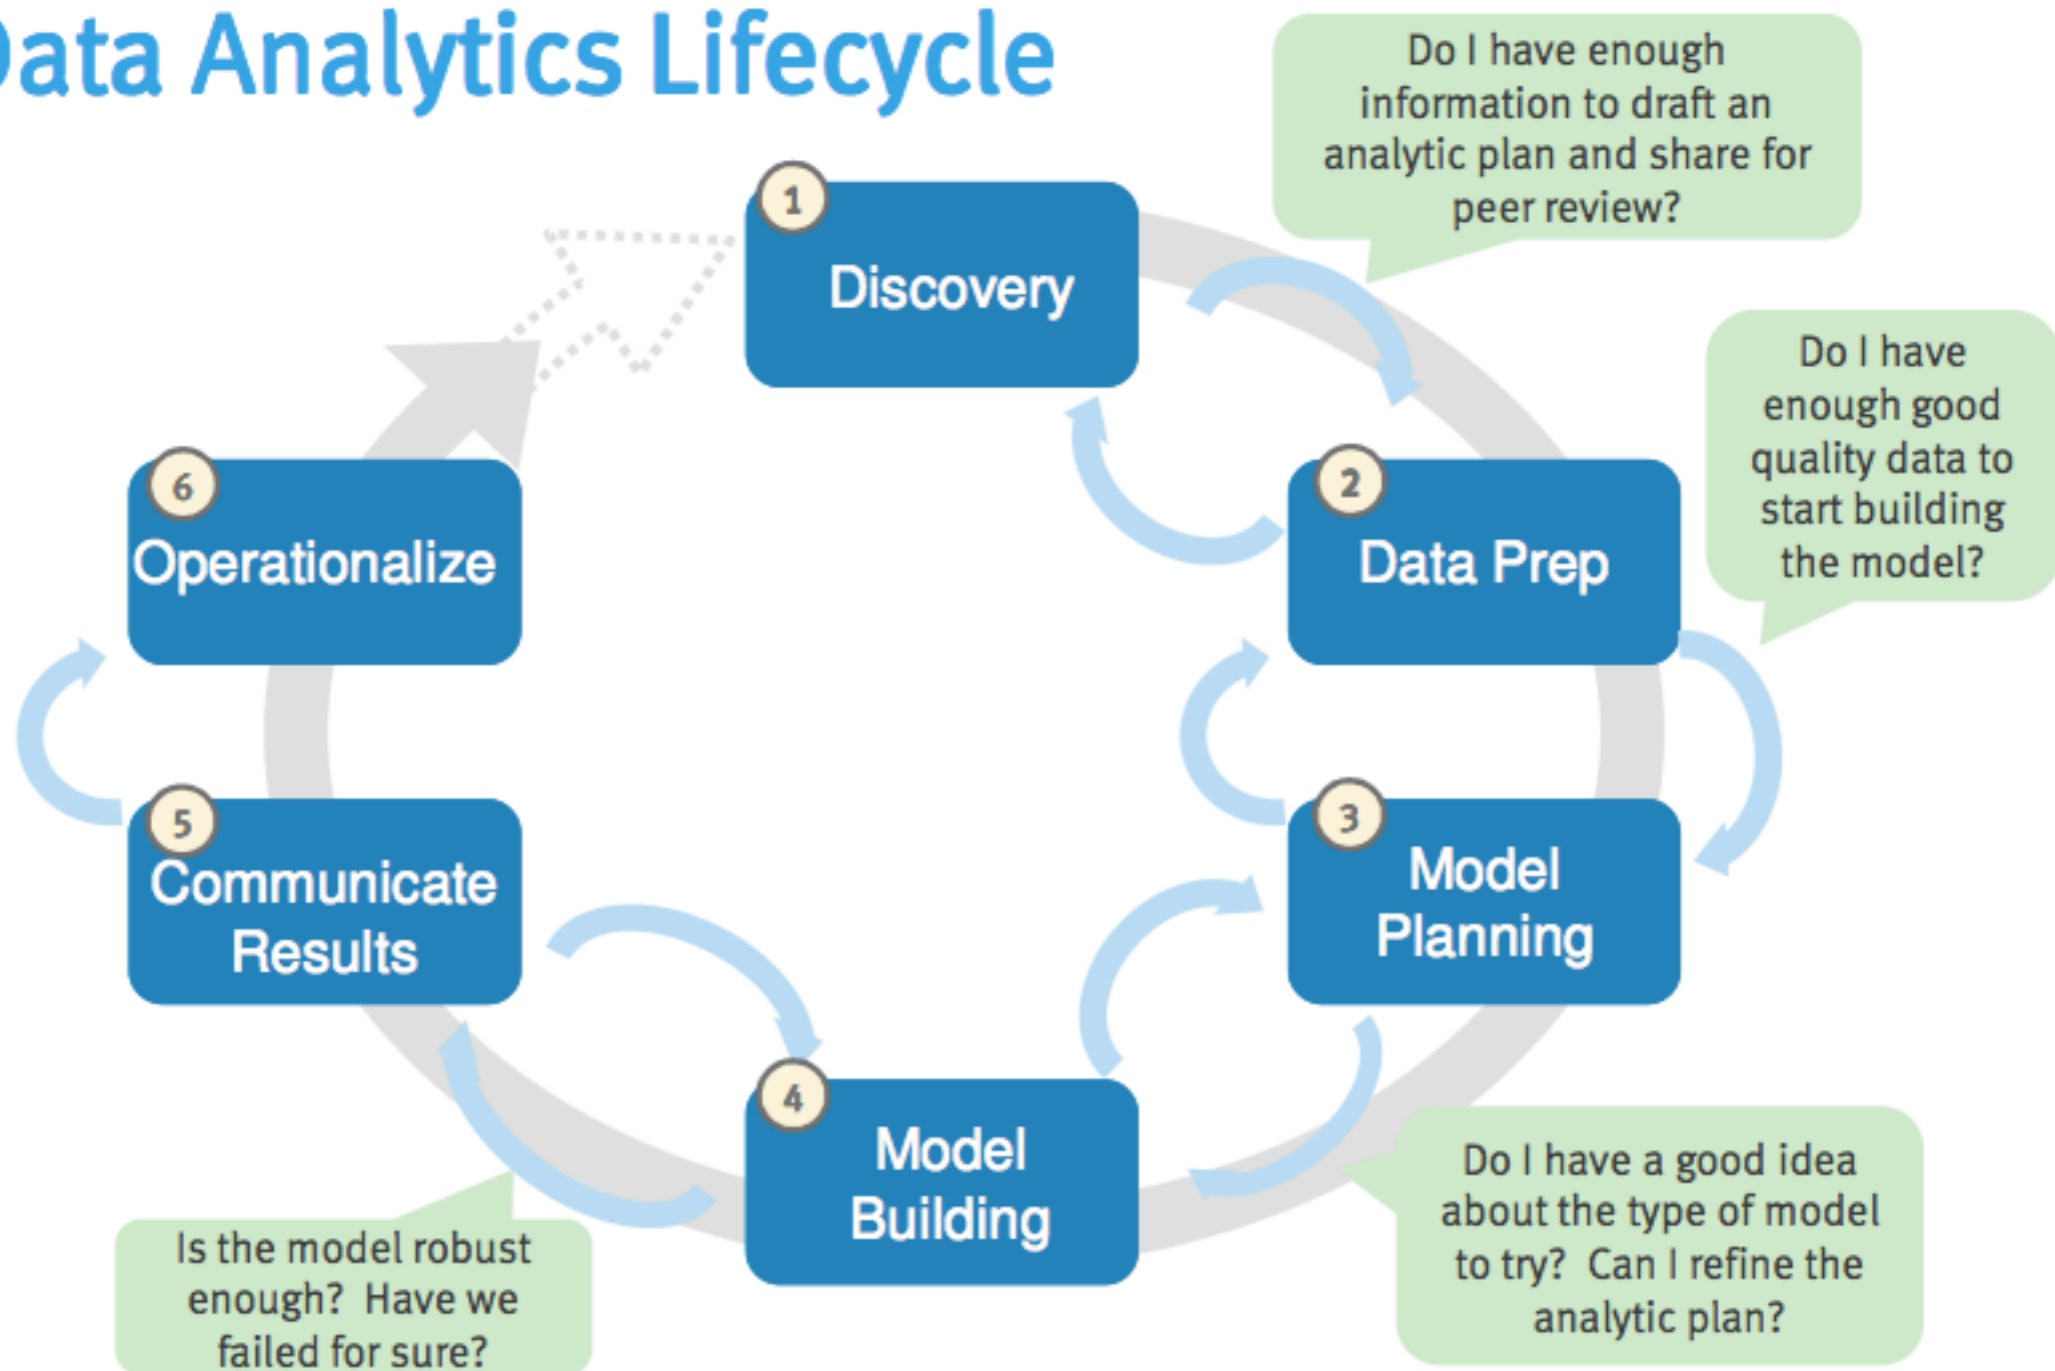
ata Analytics Lifecycle

Do I have enough information to draft an analytic plan and share for peer review?

1
Discovery

Do I have enough good quality data to start building the model?

2
Data Prep

6
Operationalize

3
Model Planning

5
Communicate Results

4
Model Building

Do I have a good idea about the type of model to try? Can I refine the analytic plan?

Is the model robust enough? Have we failed for sure?